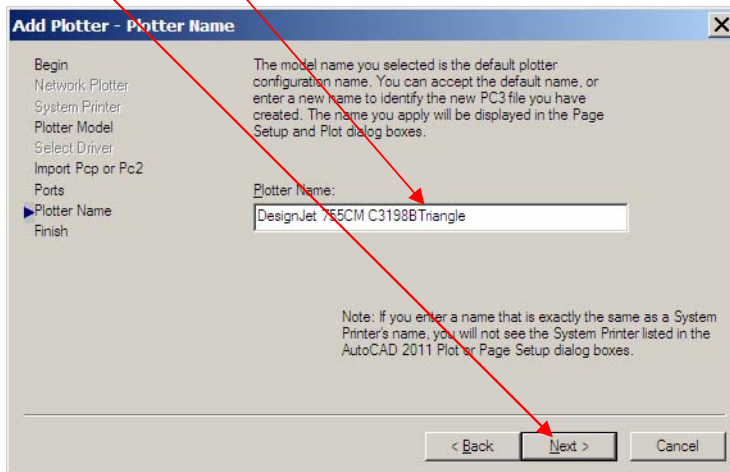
Add Plotter - Plotter Name

Begin
Network Plotter
System Printer
Plotter Model
Select Driver
Import Pcp or Pc2
Ports
Plotter Name
Finish

The model name you selected is the default plotter configuration name. You can accept the default name, or enter a new name to identify the new PC3 file you have created. The name you apply will be displayed in the Page Setup and Plot dialog boxes.

Plotter Name:

DesignJet 755CM C3198BTriangle

Note: If you enter a name that is exactly the same as a System Printer's name, you will not see the System Printer listed in the AutoCAD 2011 Plot or Page Setup dialog boxes.

< Back

Next >

Cancel